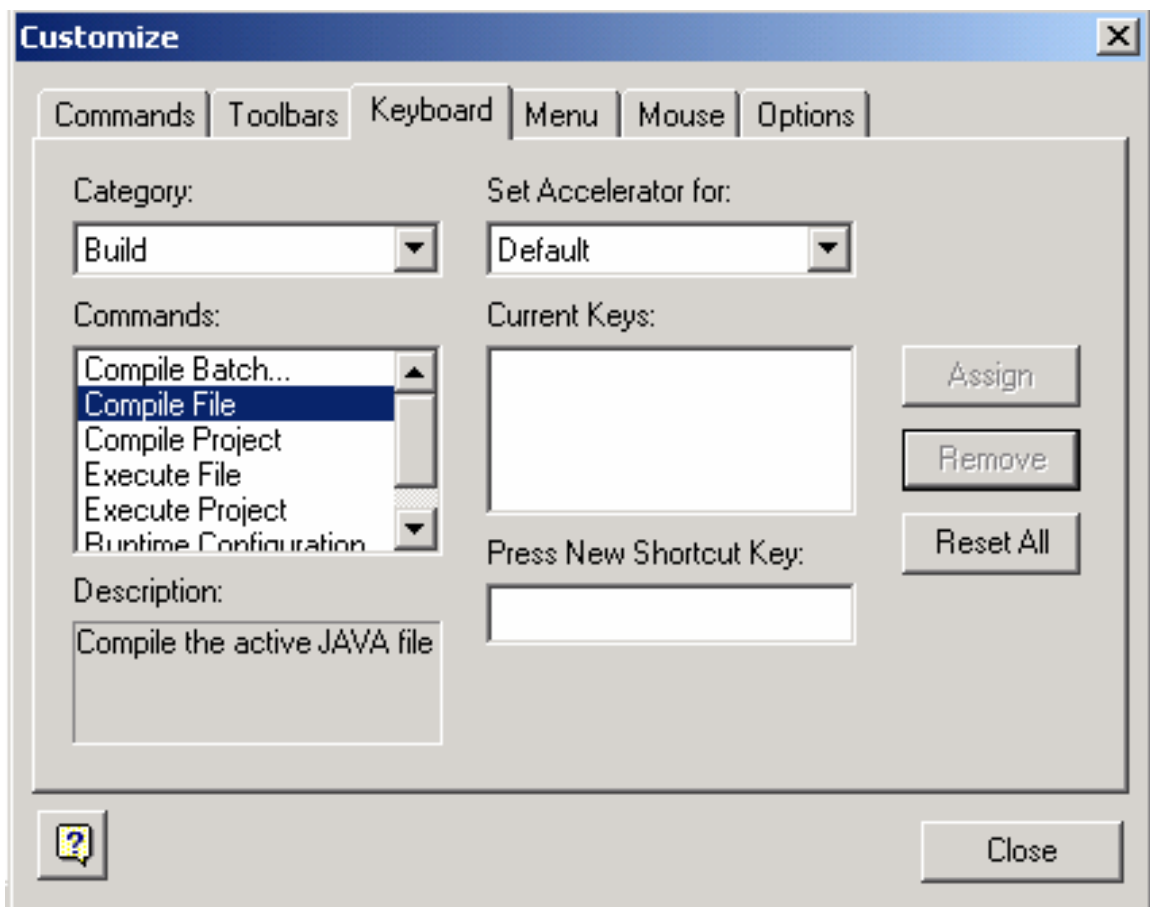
Customize

Commands | Toolbars | Keyboard | Menu | Mouse | Options

Category:
Build

Set Accelerator for:
Default

Commands:
Compile Batch...
Compile File
Compile Project
Execute File
Execute Project
Runtime Configuration

Current Keys:

Assign
Remove
Reset All

Press New Shortcut Key:

Description:
Compile the active JAVA file

?

Close